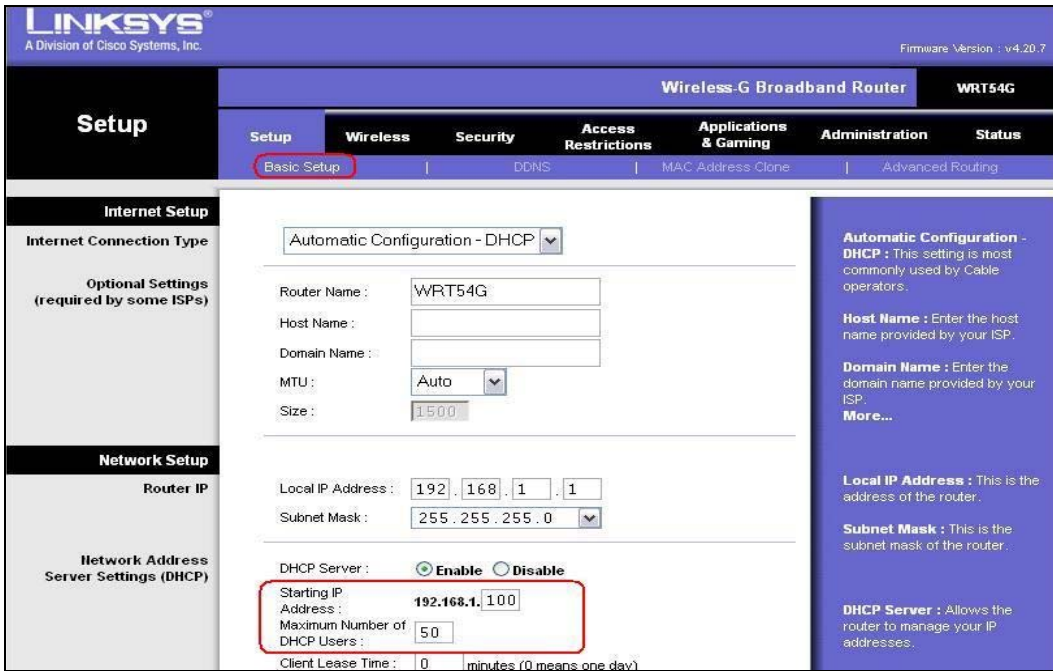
LINKSYS®
A Division of Cisco Systems, Inc.

Firmware Version : v4.20.7

Wireless-G Broadband Router WRT54G

Setup

Setup | Wireless | Security | Access Restrictions | Applications & Gaming | Administration | Status

Basic Setup | DDNS | MAC Address Clone | Advanced Routing

Internet Setup

Internet Connection Type

Automatic Configuration - DHCP

Optional Settings (required by some ISPs)

Router Name : WRT54G

Host Name :

Domain Name :

MTU : Auto

Size : 1500

Network Setup

Router IP

Local IP Address : 192 . 168 . 1 . 1

Subnet Mask : 255.255.255.0

Network Address Server Settings (DHCP)

DHCP Server : Enable Disable

Starting IP Address : 192.168.1. 100

Maximum Number of DHCP Users : 50

Client Lease Time : 0 minutes (0 means one day)

Automatic Configuration - DHCP : This setting is most commonly used by Cable operators.

Host Name : Enter the host name provided by your ISP.

Domain Name : Enter the domain name provided by your ISP.
More...

Local IP Address : This is the address of the router.

Subnet Mask : This is the subnet mask of the router.

DHCP Server : Allows the router to manage your IP addresses.